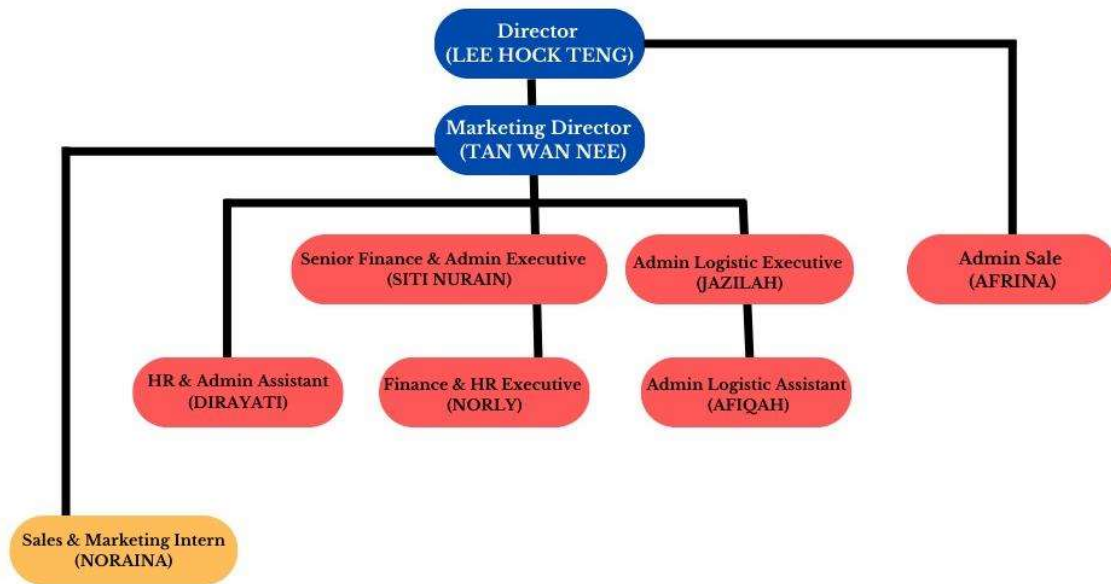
Director
(LEE HOCK TENG)

Marketing Director
(TAN WAN NEE)

Senior Finance & Admin Executive
(SITI NURAIN)

Admin Logistic Executive
(JAZILAH)

Admin Sale
(AFRINA)

HR & Admin Assistant
(DIRAYATI)

Finance & HR Executive
(NORLY)

Admin Logistic Assistant
(AFIQAH)

Sales & Marketing Intern
(NORAINA)